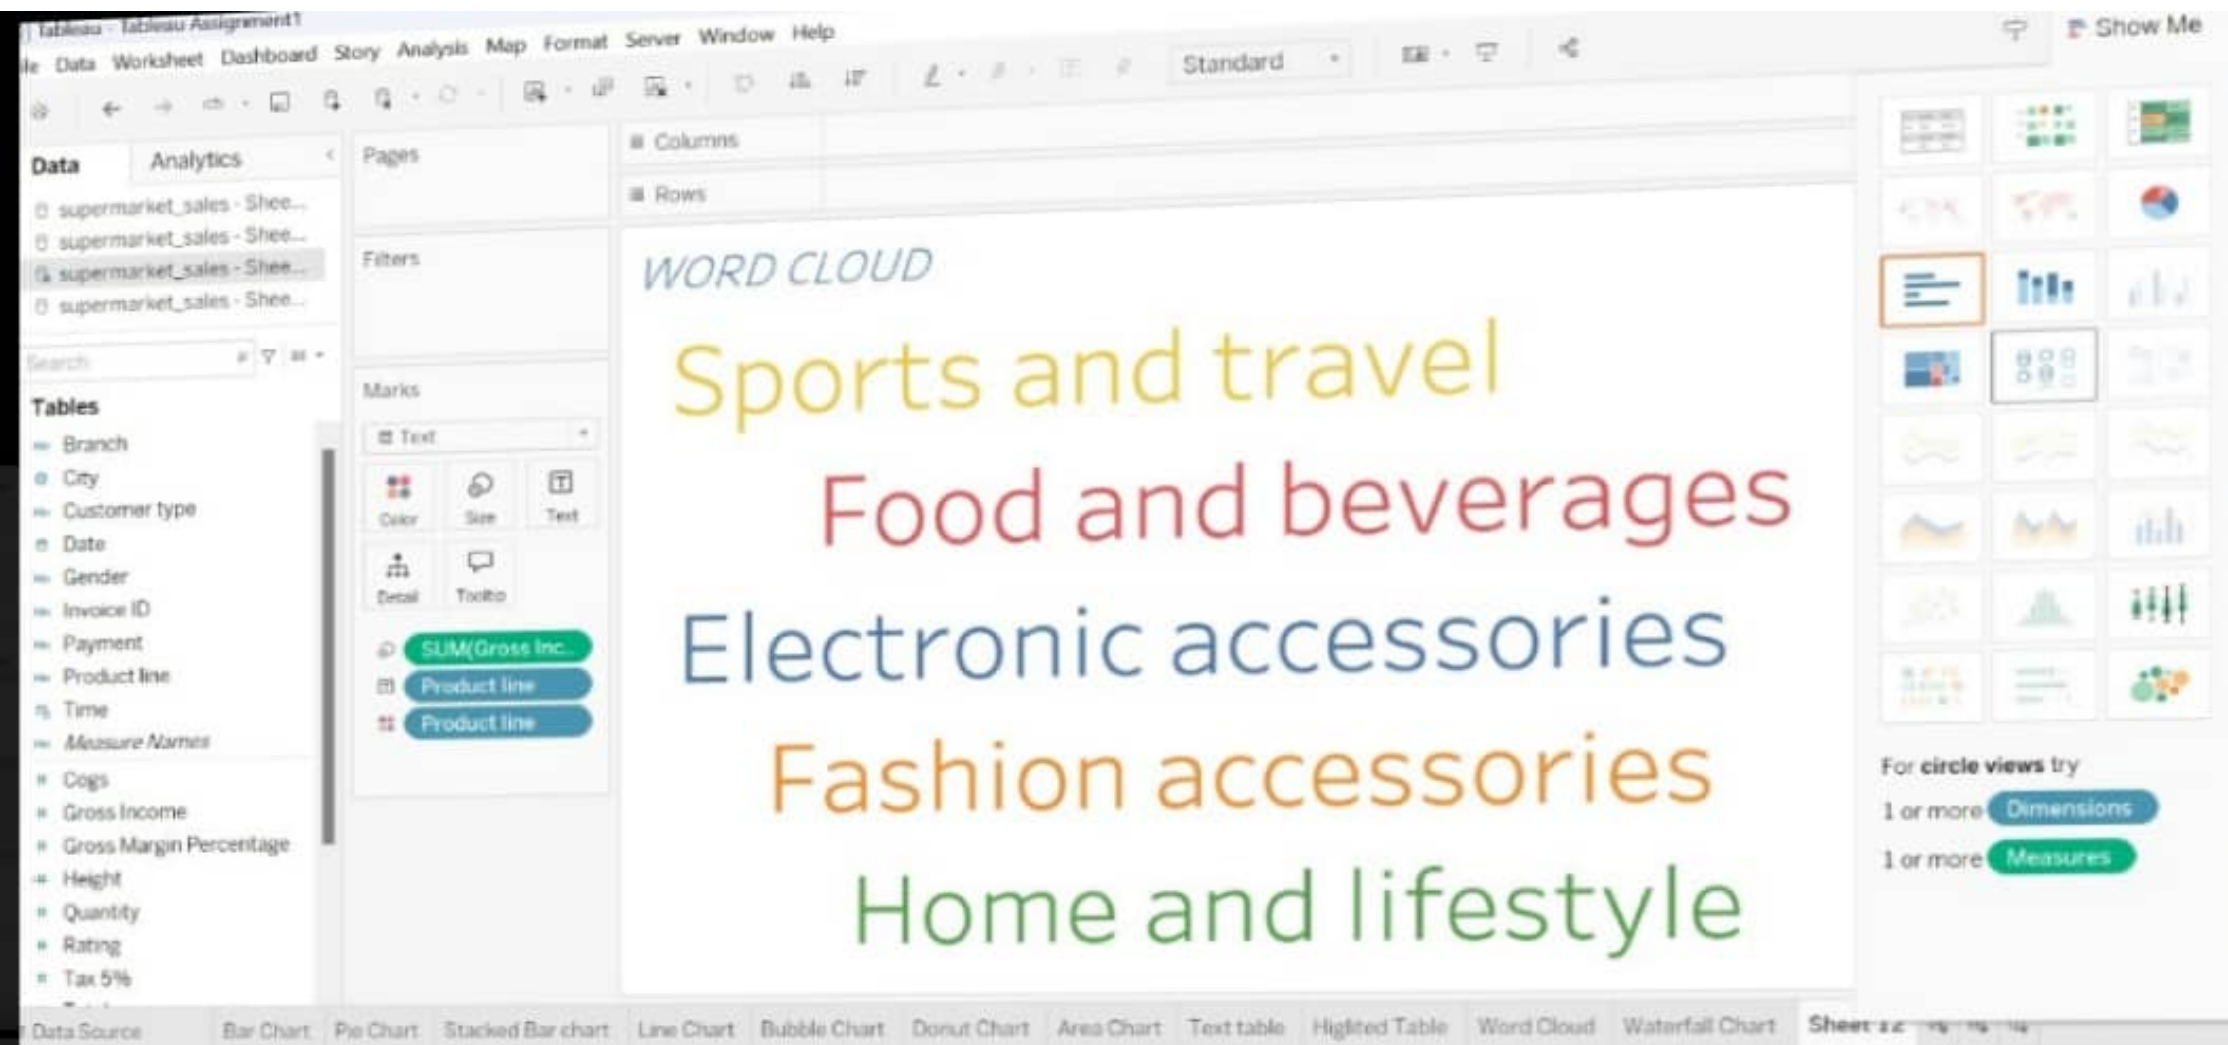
Tableau - Tableau Assignment1

le Data Worksheet Dashboard Story Analysis Map Format Server Window Help

Standard

Show Me

Data Analytics

supermarket_sales - Shee...
supermarket_sales - Shee...
supermarket_sales - Shee...
supermarket_sales - Shee...

Search

Tables
Branch
City
Customer type
Date
Gender
Invoice ID
Payment
Product line
Time
Measure Names
Cogs
Gross Income
Gross Margin Percentage
Height
Quantity
Rating
Tax 5%

Pages

Filters

Marks
Text
Color Size Text
Detail Tooltip
SUM(Gross Inc..
Product line
Product line

Columns
Rows

WORD CLOUD

Sports and travel
Food and beverages
Electronic accessories
Fashion accessories
Home and lifestyle

For circle views try
1 or more Dimensions
1 or more Measures

Data Source Bar Chart Pie Chart Stacked Bar chart Line Chart Bubble Chart Donut Chart Area Chart Text table Highted Table Word Cloud Waterfall Chart Sheet 12